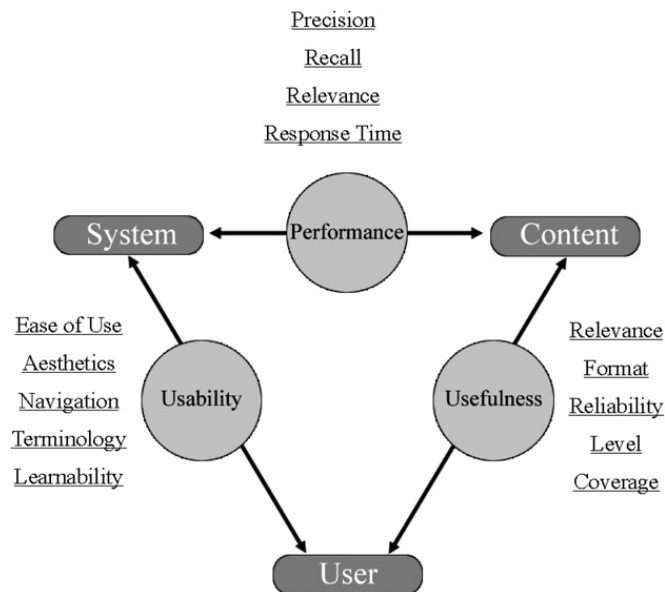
Precision
Recall
Relevance
Response Time

System

Performance

Content

Ease of Use
Aesthetics
Navigation
Terminology
Learnability

Usability

Usefulness

Relevance
Format
Reliability
Level
Coverage

User